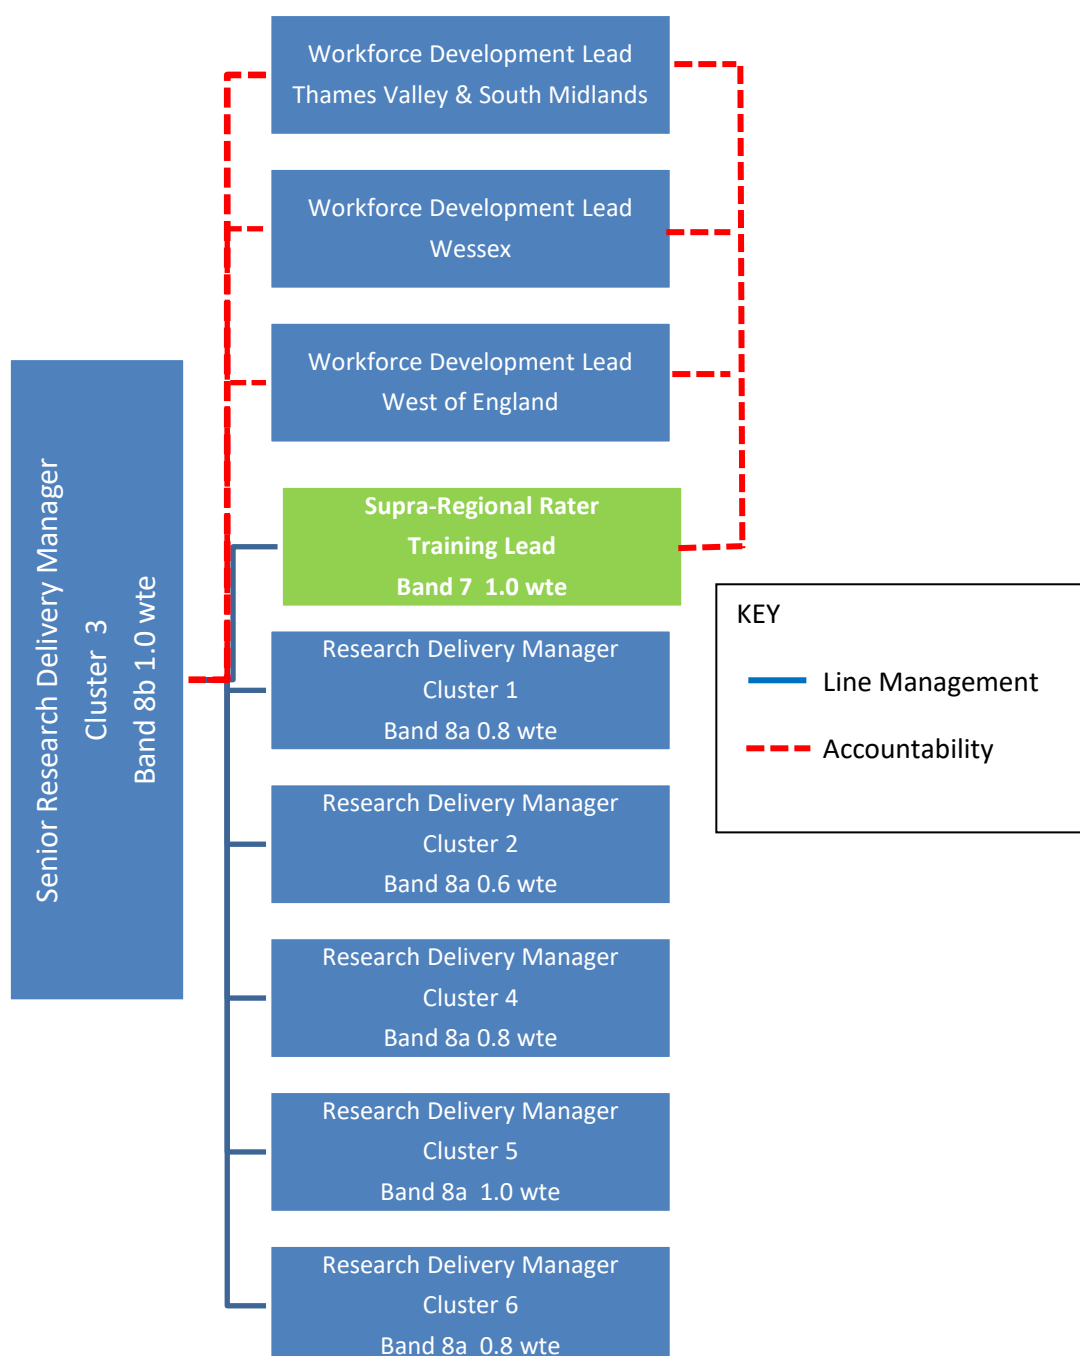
Senior Research Delivery Manager
Cluster 3
Band 8b 1.0 wte

Workforce Development Lead
Thames Valley & South Midlands

Workforce Development Lead
Wessex

Workforce Development Lead
West of England

**Supra-Regional Rater Training Lead**
**Band 7 1.0 wte**

Research Delivery Manager
Cluster 1
Band 8a 0.8 wte

Research Delivery Manager
Cluster 2
Band 8a 0.6 wte

Research Delivery Manager
Cluster 4
Band 8a 0.8 wte

Research Delivery Manager
Cluster 5
Band 8a 1.0 wte

Research Delivery Manager
Cluster 6
Band 8a 0.8 wte

KEY
Line Management
Accountability